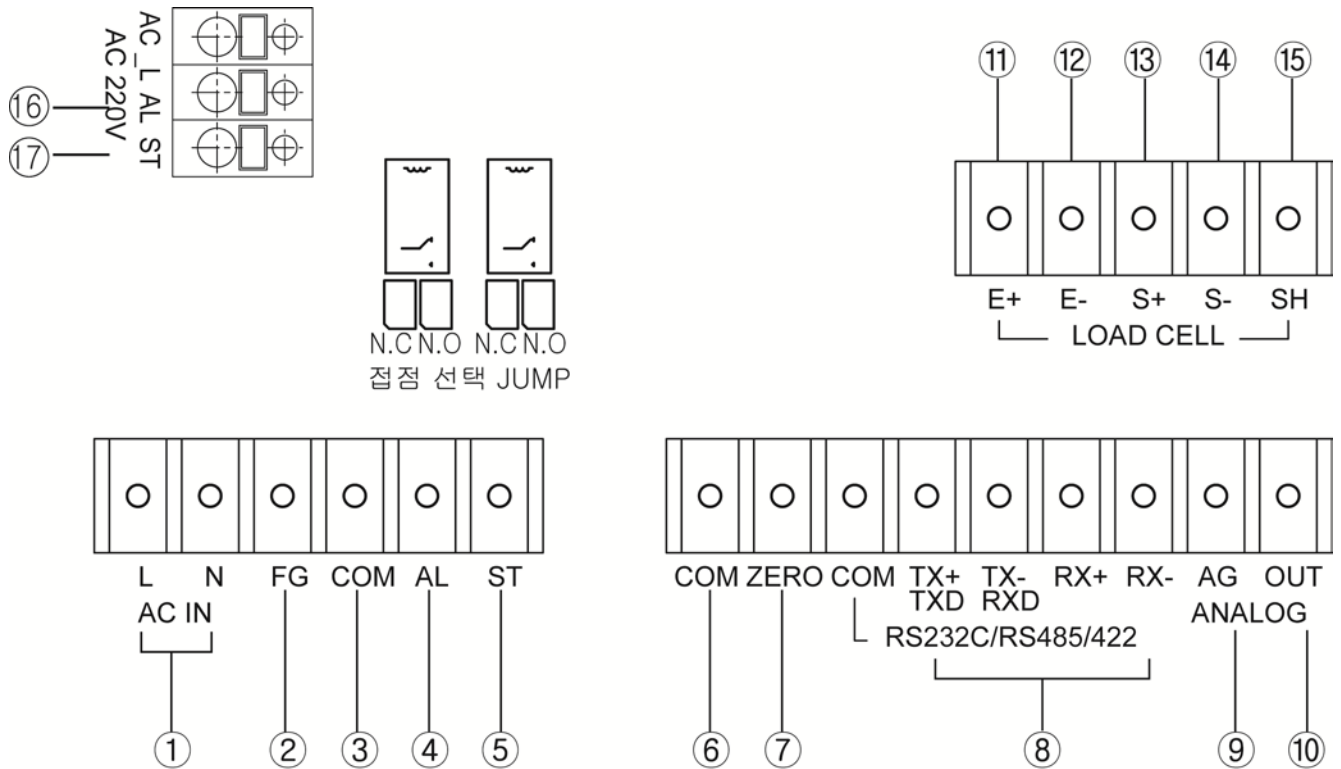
AC_L AL ST
AC 220V
⑯
⑰

⑪ ⑫ ⑬ ⑭ ⑮

E+ E- S+ S- SH
LOAD CELL

N.C N.O N.C N.O
접점 선택 JUMP

L N FG COM AL ST
AC IN

COM ZERO COM TX+ TXD TX- RXD RX+ RX- AG OUT
RS232C/RS485/422
ANALOG

① ② ③ ④ ⑤ ⑥ ⑦ ⑧ ⑨ ⑩